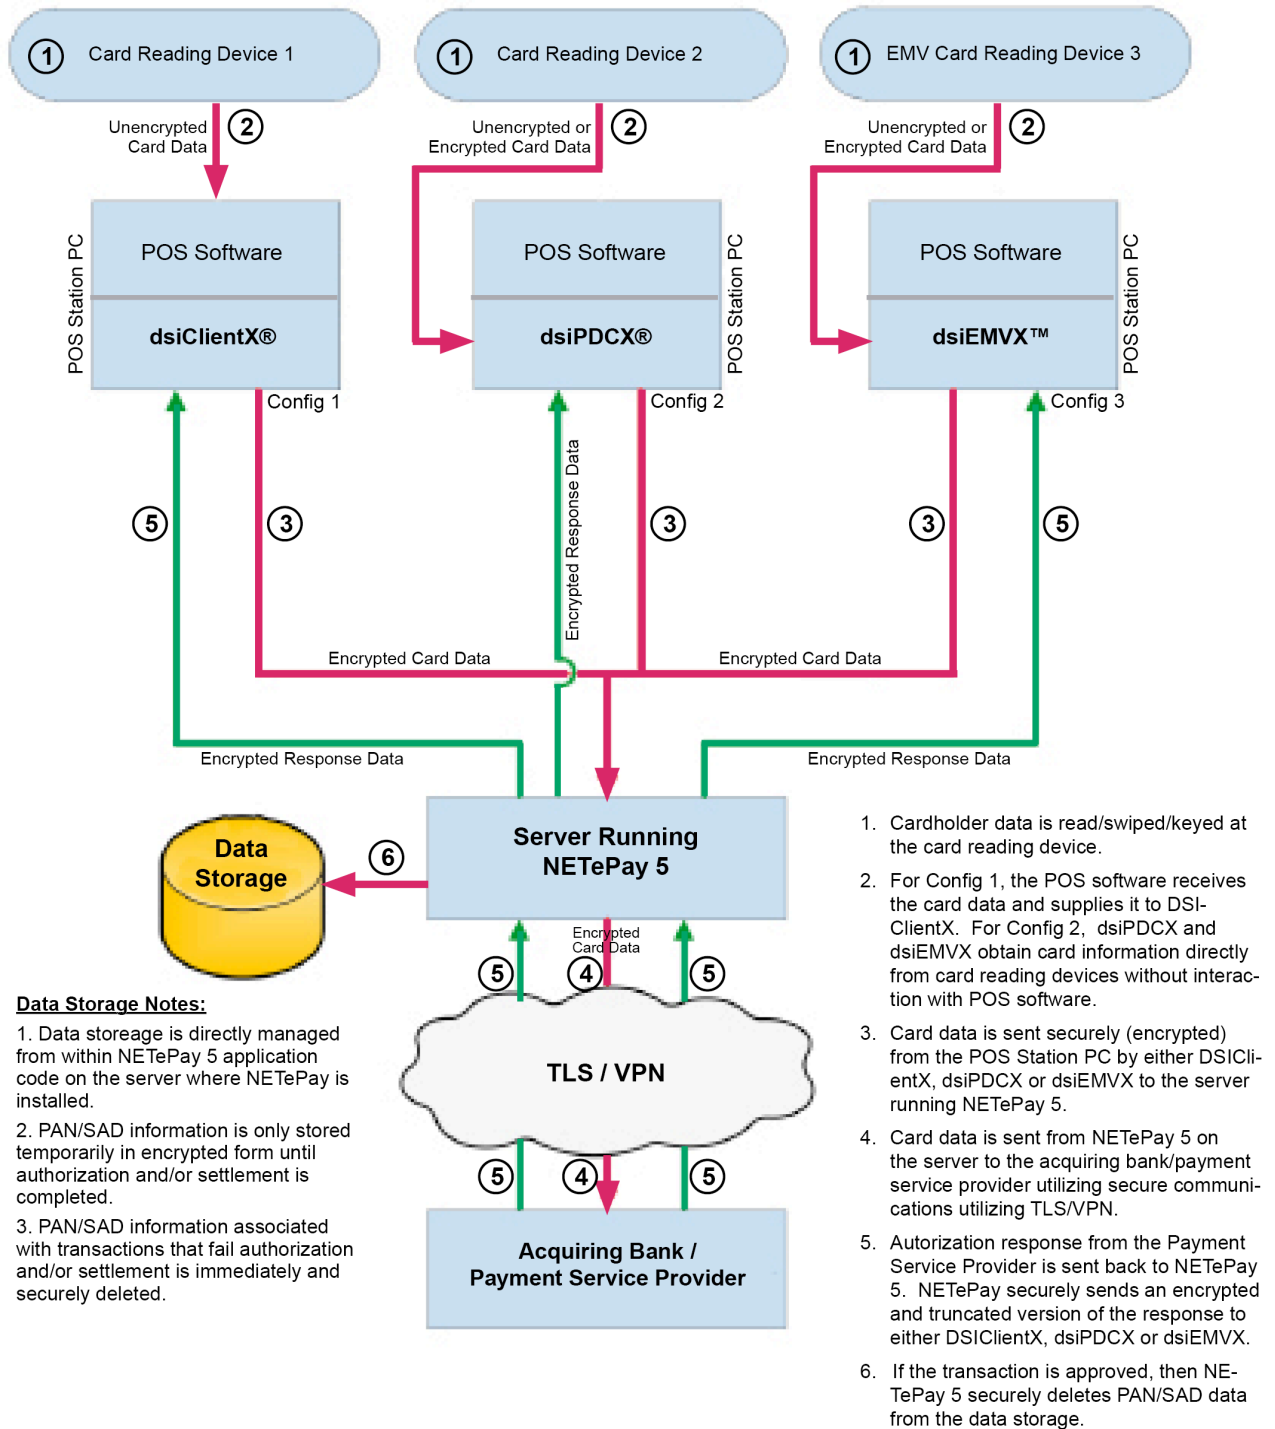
1 Card Reading Device 1

1 Card Reading Device 2

1 EMV Card Reading Device 3

Unencrypted Card Data 2

Unencrypted or Encrypted Card Data 2

Unencrypted or Encrypted Card Data 2

POS Station PC

POS Software

dsiClientX®

POS Software

dsiPDCX®

POS Station PC

POS Software

dsiEMVX™

POS Station PC

Config 1

Config 2

Config 3

5

3

Encrypted Response Data

3

3

5

Encrypted Card Data

Encrypted Card Data

Encrypted Response Data

Encrypted Response Data

Data Storage

6

Server Running NETePay 5

Encrypted Card Data

5 4 5

TLS / VPN

5 4 5

Acquiring Bank / Payment Service Provider

Data Storage Notes:

1. Data storeage is directly managed from within NETePay 5 application code on the server where NETePay is installed.

2. PAN/SAD information is only stored temporarily in encrypted form until authorization and/or settlement is completed.

3. PAN/SAD information associated with transactions that fail authorization and/or settlement is immediately and securely deleted.

1. Cardholder data is read/swiped/keyed at the card reading device.

2. For Config 1, the POS software receives the card data and supplies it to DSI-ClientX. For Config 2, dsiPDCX and dsiEMVX obtain card information directly from card reading devices without interaction with POS software.

3. Card data is sent securely (encrypted) from the POS Station PC by either DSICli-entX, dsiPDCX or dsiEMVX to the server running NETePay 5.

4. Card data is sent from NETePay 5 on the server to the acquiring bank/payment service provider utilizing secure communications utilizing TLS/VPN.

5. Autorization response from the Payment Service Provider is sent back to NETePay 5. NETePay securely sends an encrypted and truncated version of the response to either DSIClientX, dsiPDCX or dsiEMVX.

6. If the transaction is approved, then NE-TePay 5 securely deletes PAN/SAD data from the data storage.